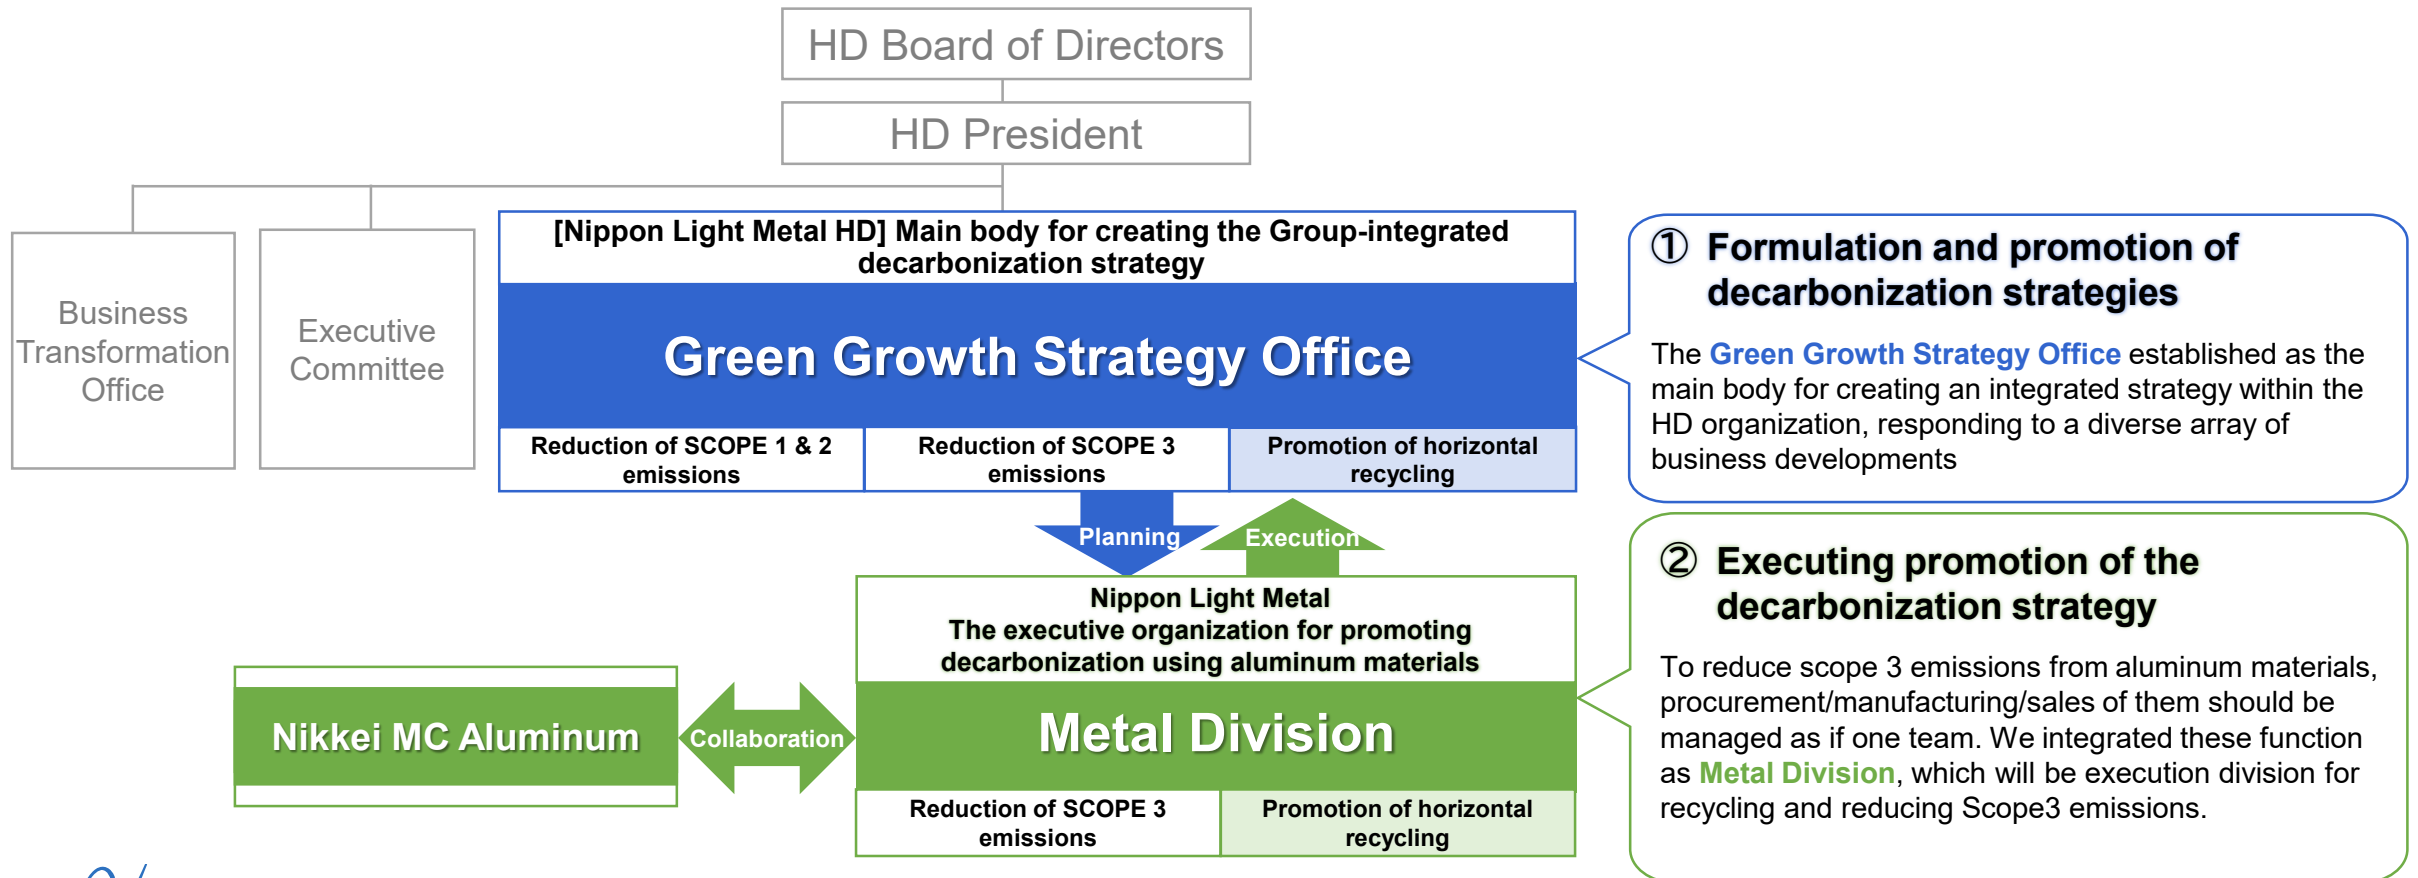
HD Board of Directors

HD President

Business Transformation Office

Executive Committee

[Nippon Light Metal HD] Main body for creating the Group-integrated decarbonization strategy

Green Growth Strategy Office

| Reduction of SCOPE 1 & 2 emissions | Reduction of SCOPE 3 emissions | Promotion of horizontal recycling |
|---|---|---|

Planning

Execution

Nippon Light Metal
The executive organization for promoting decarbonization using aluminum materials

Metal Division

| Reduction of SCOPE 3 emissions | Promotion of horizontal recycling |
|---|---|

Nikkei MC Aluminum

Collaboration

① Formulation and promotion of decarbonization strategies

The Green Growth Strategy Office established as the main body for creating an integrated strategy within the HD organization, responding to a diverse array of business developments

② Executing promotion of the decarbonization strategy

To reduce scope 3 emissions from aluminum materials, procurement/manufacturing/sales of them should be managed as if one team. We integrated these function as Metal Division, which will be execution division for recycling and reducing Scope3 emissions.